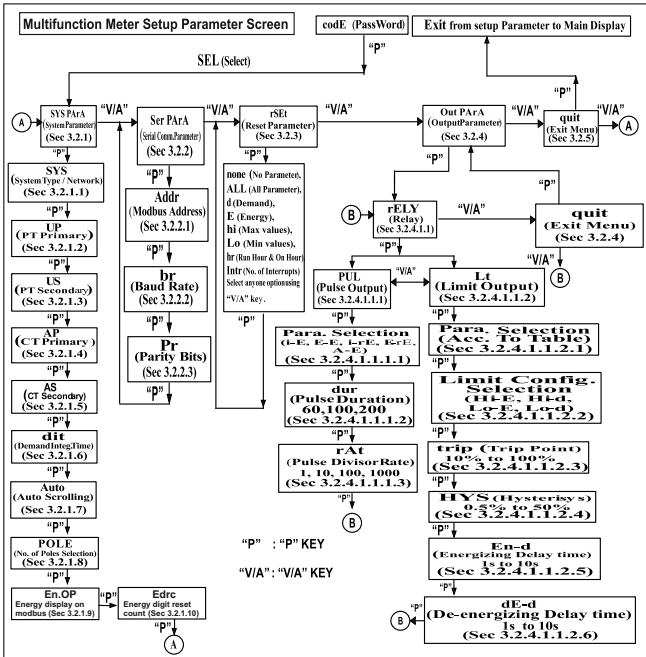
Multifunction Meter Setup Parameter Screen

codE (PassWord)

"P"

Exit from setup Parameter to Main Display

SEL (Select)

A

SYS PArA (System Parameter) (Sec 3.2.1)

"V/A"

Ser PArA (Serial Comm.Parameter) (Sec 3.2.2)

"V/A"

rSEt (Reset Parameter) (Sec 3.2.3)

"V/A"

Out PArA (OutputParameter) (Sec 3.2.4)

"V/A"

quit (Exit Menu) (Sec 3.2.5)

"V/A"

A

"P"

"P"

SYS (System Type / Network) (Sec 3.2.1.1)

"P"

UP (PT Primary) (Sec 3.2.1.2)

"P"

US (PT Secondary) (Sec 3.2.1.3)

"P"

AP (CT Primary) (Sec 3.2.1.4)

"P"

AS (CT Secondary) (Sec 3.2.1.5)

"P"

dit (DemandInteg.Time) (Sec 3.2.1.6)

"P"

Auto (Auto Scrolling) (Sec 3.2.1.7)

"P"

POLE (No. of Poles Selection) (Sec 3.2.1.8)

"P"

En.OP Energy display on modbus (Sec 3.2.1.9)

"P"

Edrc Energy digit reset count (Sec 3.2.1.10)

A

"P"

Addr (Modbus Address) (Sec 3.2.2.1)

"P"

br (Baud Rate) (Sec 3.2.2.2)

"P"

Pr (Parity Bits) (Sec 3.2.2.3)

"P"

"P"

none (No Parameter), ALL (All Parameter), d (Demand), E (Energy), hi (Max values), Lo (Min values), hr (Run Hour & On Hour) Intr (No. of Interrupts) Select anyone optionusing "V/A" key.

"P"

"P"

B

rELY (Relay) (Sec 3.2.4.1.1)

"V/A"

"P"

quit (Exit Menu) (Sec 3.2.4)

"V/A"

B

"P"

PUL (Pulse Output) (Sec 3.2.4.1.1.1)

"V/A"

Lt (Limit Output) (Sec 3.2.4.1.1.2)

"P"

Para. Selection (i-E, E-E, i-rE, E-rE, A-E) (Sec 3.2.4.1.1.1.1)

"P"

dur (Pulse Duration) 60,100,200 (Sec 3.2.4.1.1.1.2)

"P"

rAt (Pulse DivisorRate) 1, 10, 100, 1000 (Sec 3.2.4.1.1.1.3)

"P"

B

"P"

Para. Selection (Acc. To Table) (Sec 3.2.4.1.1.2.1)

"P"

Limit Config. Selection (Hi-E, Hi-d, Lo-E, Lo-d) (Sec 3.2.4.1.1.2.2)

"P"

trip (Trip Point) 10% to 100% (Sec 3.2.4.1.1.2.3)

"P"

HYS (Hysterisy s) 0.5% to 50% (Sec 3.2.4.1.1.2.4)

"P"

En-d (Energizing Delay time) 1s to 10s (Sec 3.2.4.1.1.2.5)

"P"

"P"

B

dE-d (De-energizing Delay time) 1s to 10s (Sec 3.2.4.1.1.2.6)

"P" : "P" KEY

"V/A" : "V/A" KEY